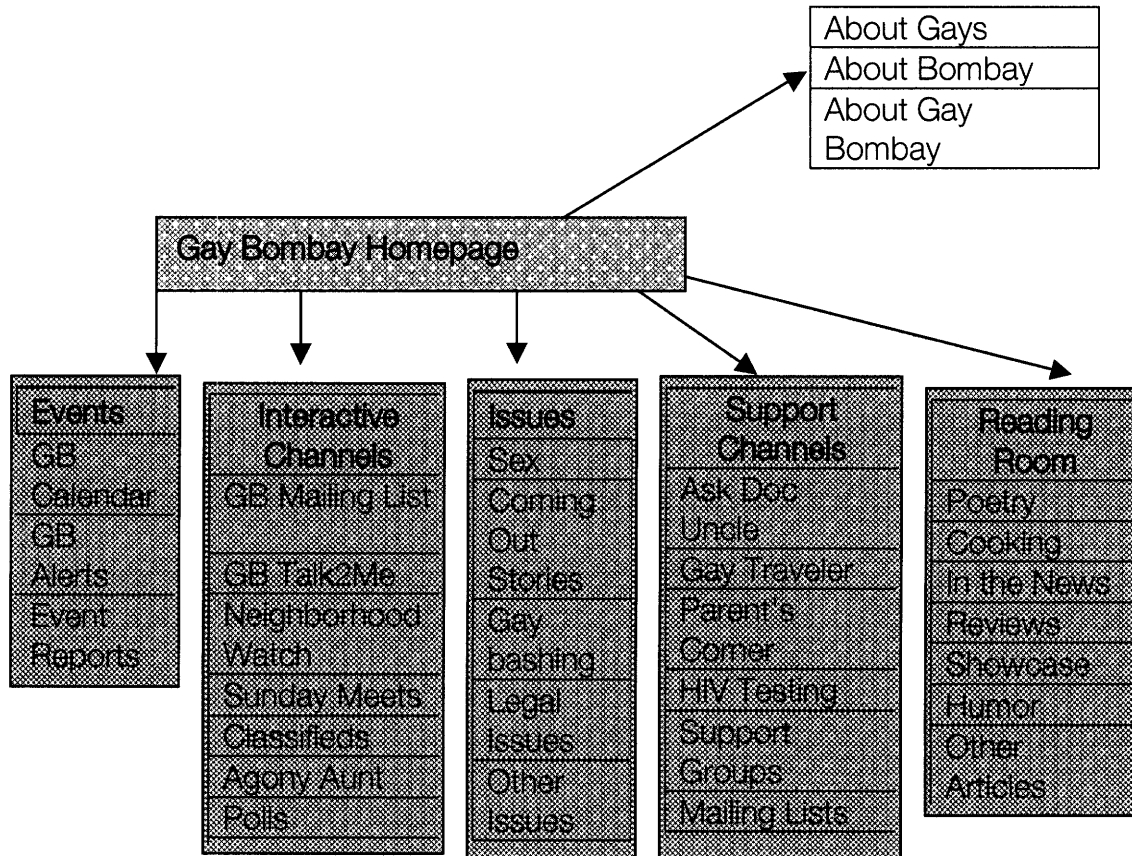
About Gays
About Bombay
About Gay Bombay

Gay Bombay Homepage

Events
GB Calendar
GB Alerts
Event Reports

Interactive Channels
GB Mailing List
GB Talk2Me
Neighborhood Watch
Sunday Meets
Classifieds
Agony Aunt
Polls

Issues
Sex
Coming Out Stories
Gay bashing
Legal Issues
Other Issues

Support Channels
Ask Doc Uncle
Gay Traveler
Parent's Corner
HIV Testing
Support Groups
Mailing Lists

Reading Room
Poetry
Cooking
In the News
Reviews
Showcase
Humor
Other Articles